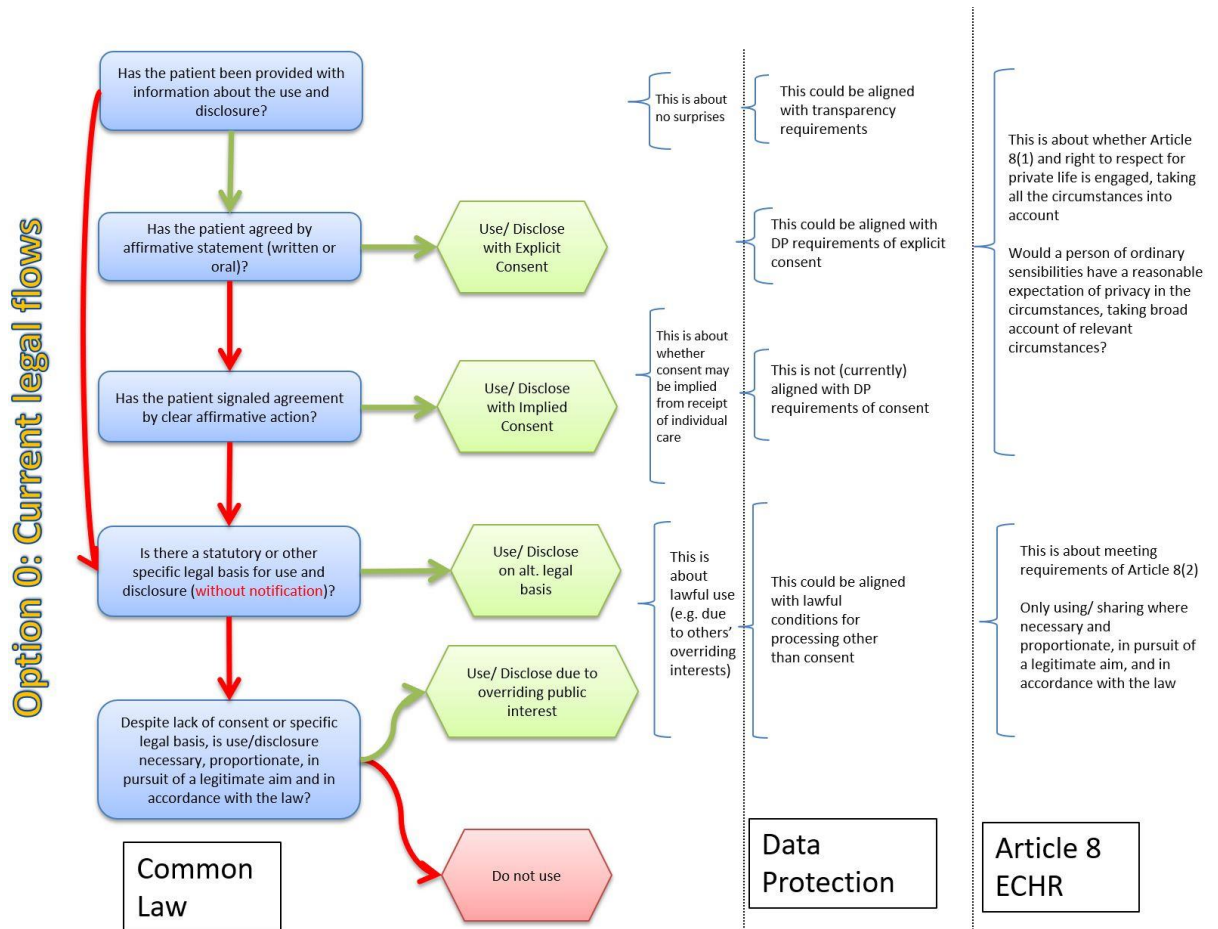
Option 0: Current legal flows

Has the patient been provided with information about the use and disclosure?

Has the patient agreed by affirmative statement (written or oral)?

Use/ Disclose with Explicit Consent

Has the patient signaled agreement by clear affirmative action?

Use/ Disclose with Implied Consent

Is there a statutory or other specific legal basis for use and disclosure (without notification)?

Use/ Disclose on alt. legal basis

Despite lack of consent or specific legal basis, is use/disclosure necessary, proportionate, in pursuit of a legitimate aim and in accordance with the law?

Use/ Disclose due to overriding public interest

Do not use

Common Law

This is about no surprises

This is about whether consent may be implied from receipt of individual care

This is about lawful use (e.g. due to others' overriding interests)

This could be aligned with transparency requirements

This could be aligned with DP requirements of explicit consent

This is not (currently) aligned with DP requirements of consent

This could be aligned with lawful conditions for processing other than consent

Data Protection

This is about whether Article 8(1) and right to respect for private life is engaged, taking all the circumstances into account

Would a person of ordinary sensibilities have a reasonable expectation of privacy in the circumstances, taking broad account of relevant circumstances?

This is about meeting requirements of Article 8(2)

Only using/ sharing where necessary and proportionate, in pursuit of a legitimate aim, and in accordance with the law

Article 8 ECHR